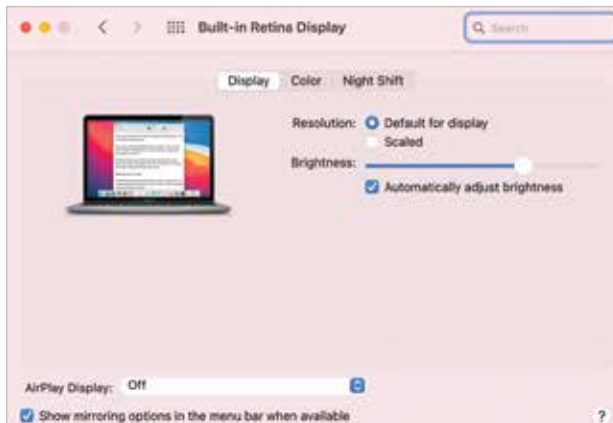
Built-in Retina Display

Search

Display Color Night Shift

Resolution: Default for display
Scaled

Brightness:

Automatically adjust brightness

AirPlay Display: Off

Show mirroring options in the menu bar when available

?